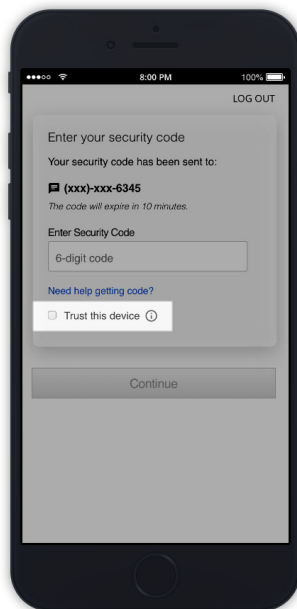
8:00 PM
100%

LOG OUT

Enter your security code

Your security code has been sent to:

(xxx)-xxx-6345

The code will expire in 10 minutes.

Enter Security Code

6-digit code

Need help getting code?

Trust this device ⓘ

Continue